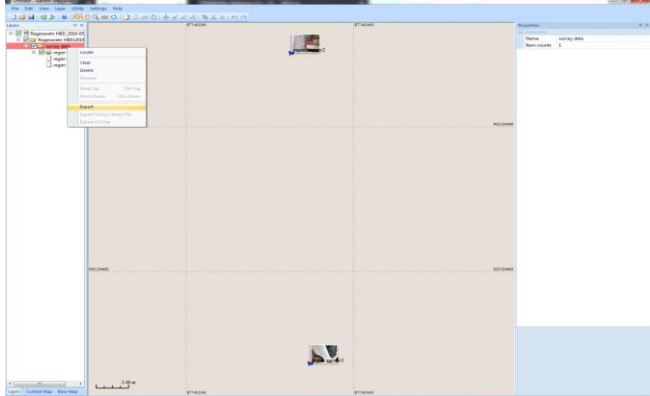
File Edit View Layer Utility Settings Help

Layers

Regenerate HBD_2016-05
Regenerate HBD2016
survey data
regen
regen
regen

Locate
Clear
Delete
Rename
Move Up Ctrl+Up
Move Down Ctrl+Down
Export
Export Survey Library File
Export KML File

Layers Custom Map Base Map

Properties
Name survey data
Item counts 3

2.00 m